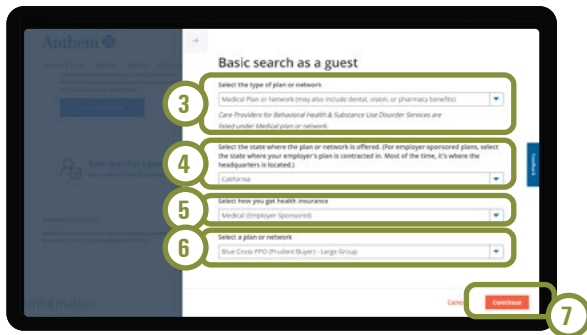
Anthem

Basic search as a guest

3

Select the type of plan or network

Medical Plan or Network (may also include dental, vision, or pharmacy benefits)

Care Providers for Behavioral Health & Substance Use Disorder Services are listed under Medical plan or network.

4

Select the state where the plan or network is offered. (For employer-sponsored plans, select the state where your employer's plan is contracted in. Most of the time, it's where the headquarters is located.)

California

5

Select how you get health insurance

Medical (Employer-Sponsored)

6

Select a plan or network

Blue Cross PPO (Prudent Buyer) - Large Group

Feedback

Cancel

Continue

7